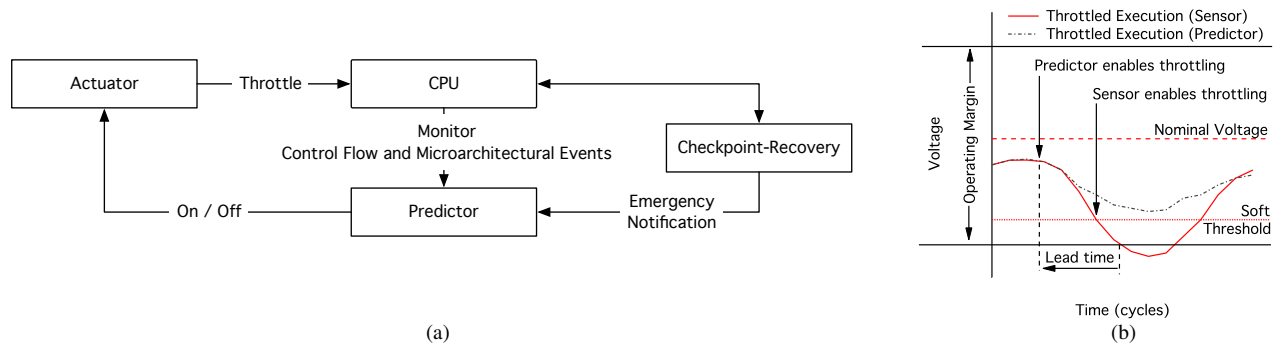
Actuator

Throttle

CPU

Monitor
Control Flow and Microarchitectural Events

Checkpoint-Recovery

On / Off

Predictor

Emergency
Notification

(a)

Throttled Execution (Sensor)
Throttled Execution (Predictor)

Predictor enables throttling

Sensor enables throttling

Nominal Voltage

Voltage

Operating Margin

Soft
Threshold

Lead time

Time (cycles)

(b)